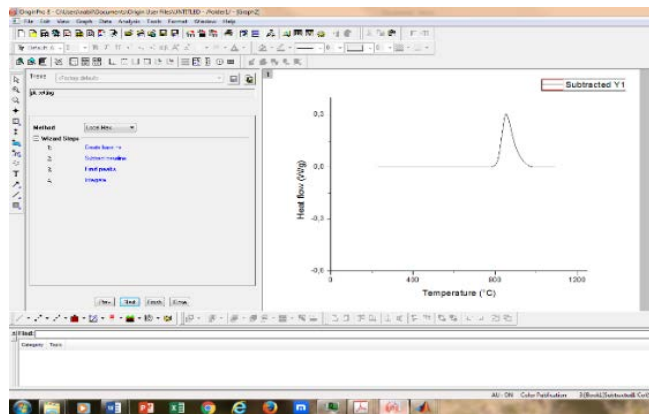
OriginPro 8 - C:\Users\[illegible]\Documents\OriginLab\User Files\UNTITLED - /Folder1/ - [Graph2]

File Edit View Graph Data Analysis Tools Format Window Help

Theme <Factory default>

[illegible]

Method Local Max

Wizard Steps

1. Create baseline

2. Subtract baseline

3. Find peaks

4. Integrate

<Prev Next Finish Cancel

Subtracted Y1

0,3

0,0

-0,3

-0,6

Heat flow (W/g)

0

400

800

1200

Temperature (°C)

Category Tools

AU : ON Color Publication 3:[Book1]Subtracted!Col(